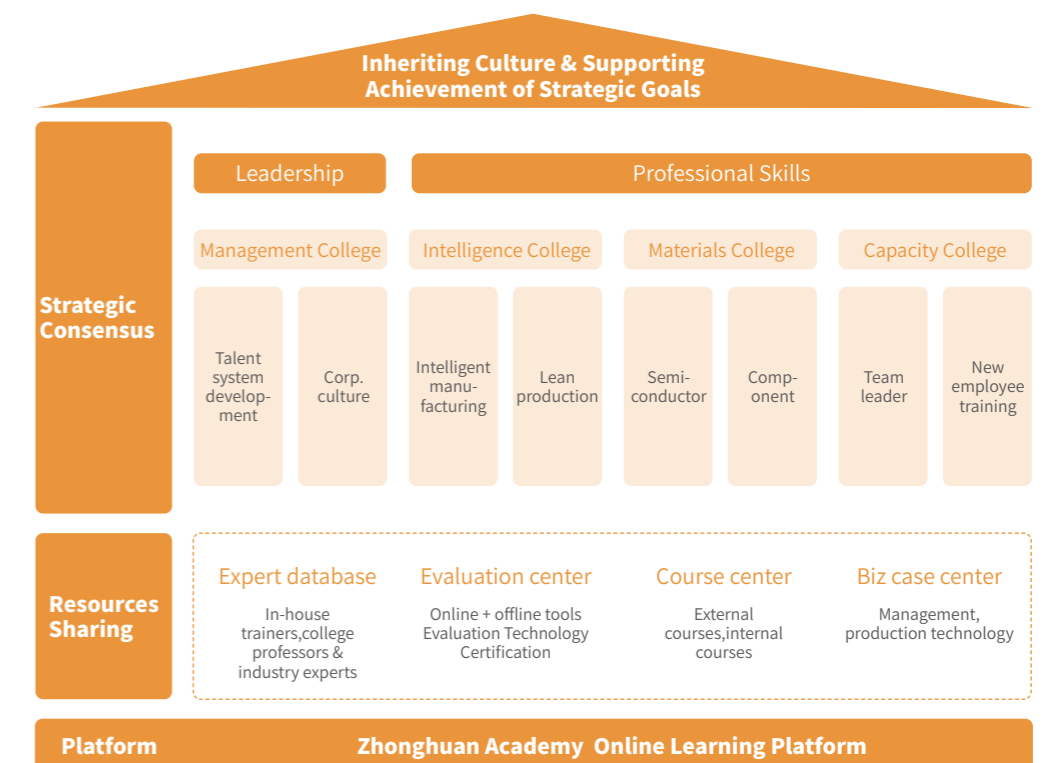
Inheriting Culture & Supporting Achievement of Strategic Goals

Strategic Consensus

Leadership

Professional Skills

Management College

Intelligence College

Materials College

Capacity College

Talent system development

Corp. culture

Intelligent manufacturing

Lean production

Semiconductor

Component

Team leader

New employee training

Resources Sharing

Expert database

In-house trainers,college professors & industry experts

Evaluation center

Online + offline tools Evaluation Technology Certification

Course center

External courses,internal courses

Biz case center

Management, production technology

Platform

Zhonghuan Academy Online Learning Platform